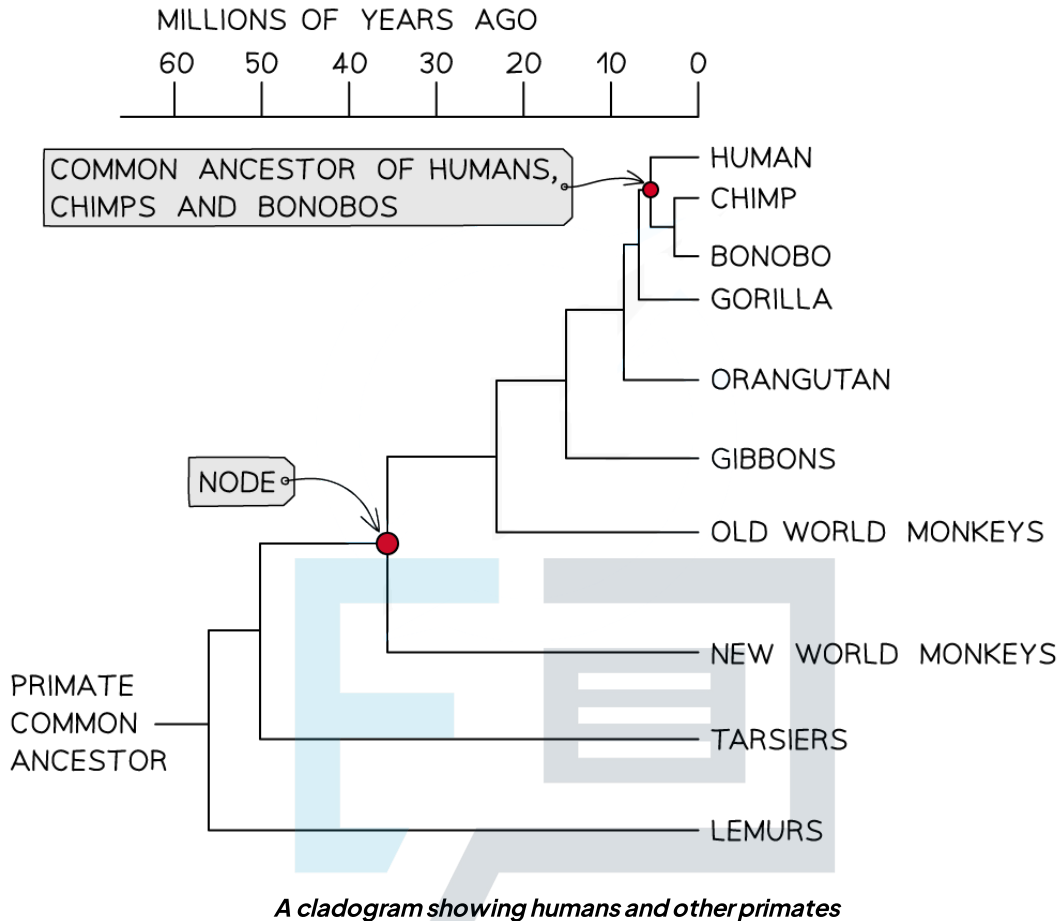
MILLIONS OF YEARS AGO

60 50 40 30 20 10 0

COMMON ANCESTOR OF HUMANS, CHIMPS AND BONOBOS

HUMAN

CHIMP

BONOBO

GORILLA

ORANGUTAN

GIBBONS

NODE

OLD WORLD MONKEYS

NEW WORLD MONKEYS

PRIMATE COMMON ANCESTOR

TARSIERS

LEMURS

A cladogram showing humans and other primates